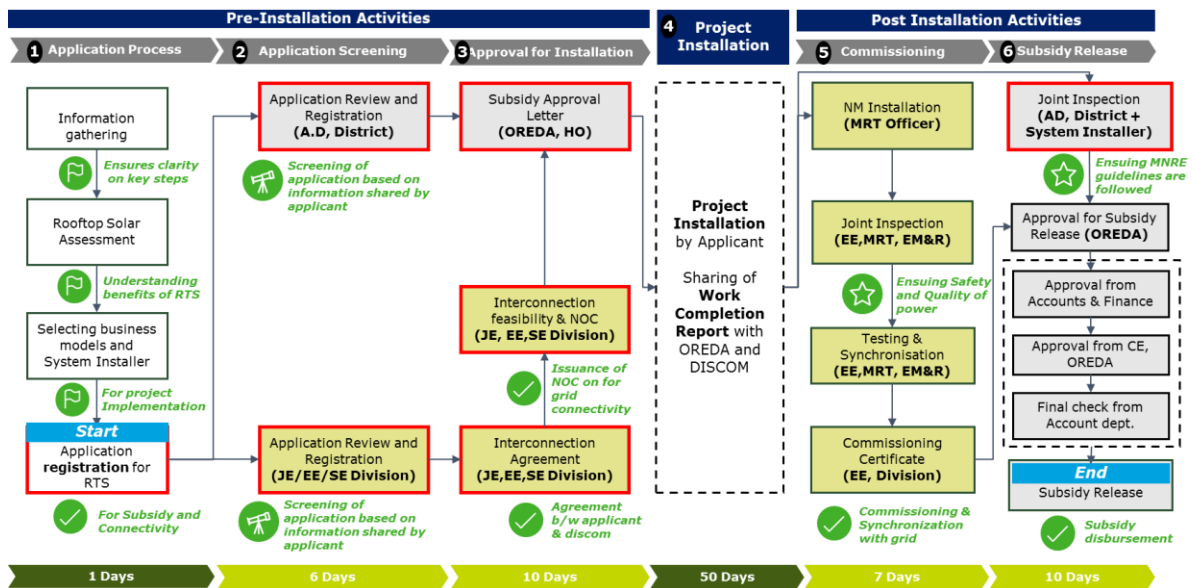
Pre-Installation Activities

1 Application Process

2 Application Screening

3 Approval for Installation

4 Project Installation

Post Installation Activities

5 Commissioning

6 Subsidy Release

Information gathering

Ensures clarity on key steps

Rooftop Solar Assessment

Understanding benefits of RTS

Selecting business models and System Installer

For project Implementation

Start

Application registration for RTS

For Subsidy and Connectivity

Application Review and Registration (A.D, District)

Screening of application based on information shared by applicant

Application Review and Registration (JE/EE/SE Division)

Screening of application based on information shared by applicant

Subsidy Approval Letter (OREDA, HO)

Interconnection feasibility & NOC (JE, EE,SE Division)

Issuance of NOC on for grid connectivity

Interconnection Agreement (JE,EE,SE Division)

Agreement b/w applicant & discom

Project Installation by Applicant

Sharing of Work Completion Report with OREDA and DISCOM

NM Installation (MRT Officer)

Joint Inspection (EE,MRT, EM&R)

Ensuing Safety and Quality of power

Testing & Synchronisation (EE,MRT, EM&R)

Commissioning Certificate (EE, Division)

Commissioning & Synchronization with grid

Joint Inspection (AD, District + System Installer)

Ensuing MNRE guidelines are followed

Approval for Subsidy Release (OREDA)

Approval from Accounts & Finance

Approval from CE, OREDA

Final check from Account dept.

End

Subsidy Release

Subsidy disbursement

1 Days

6 Days

10 Days

50 Days

7 Days

10 Days